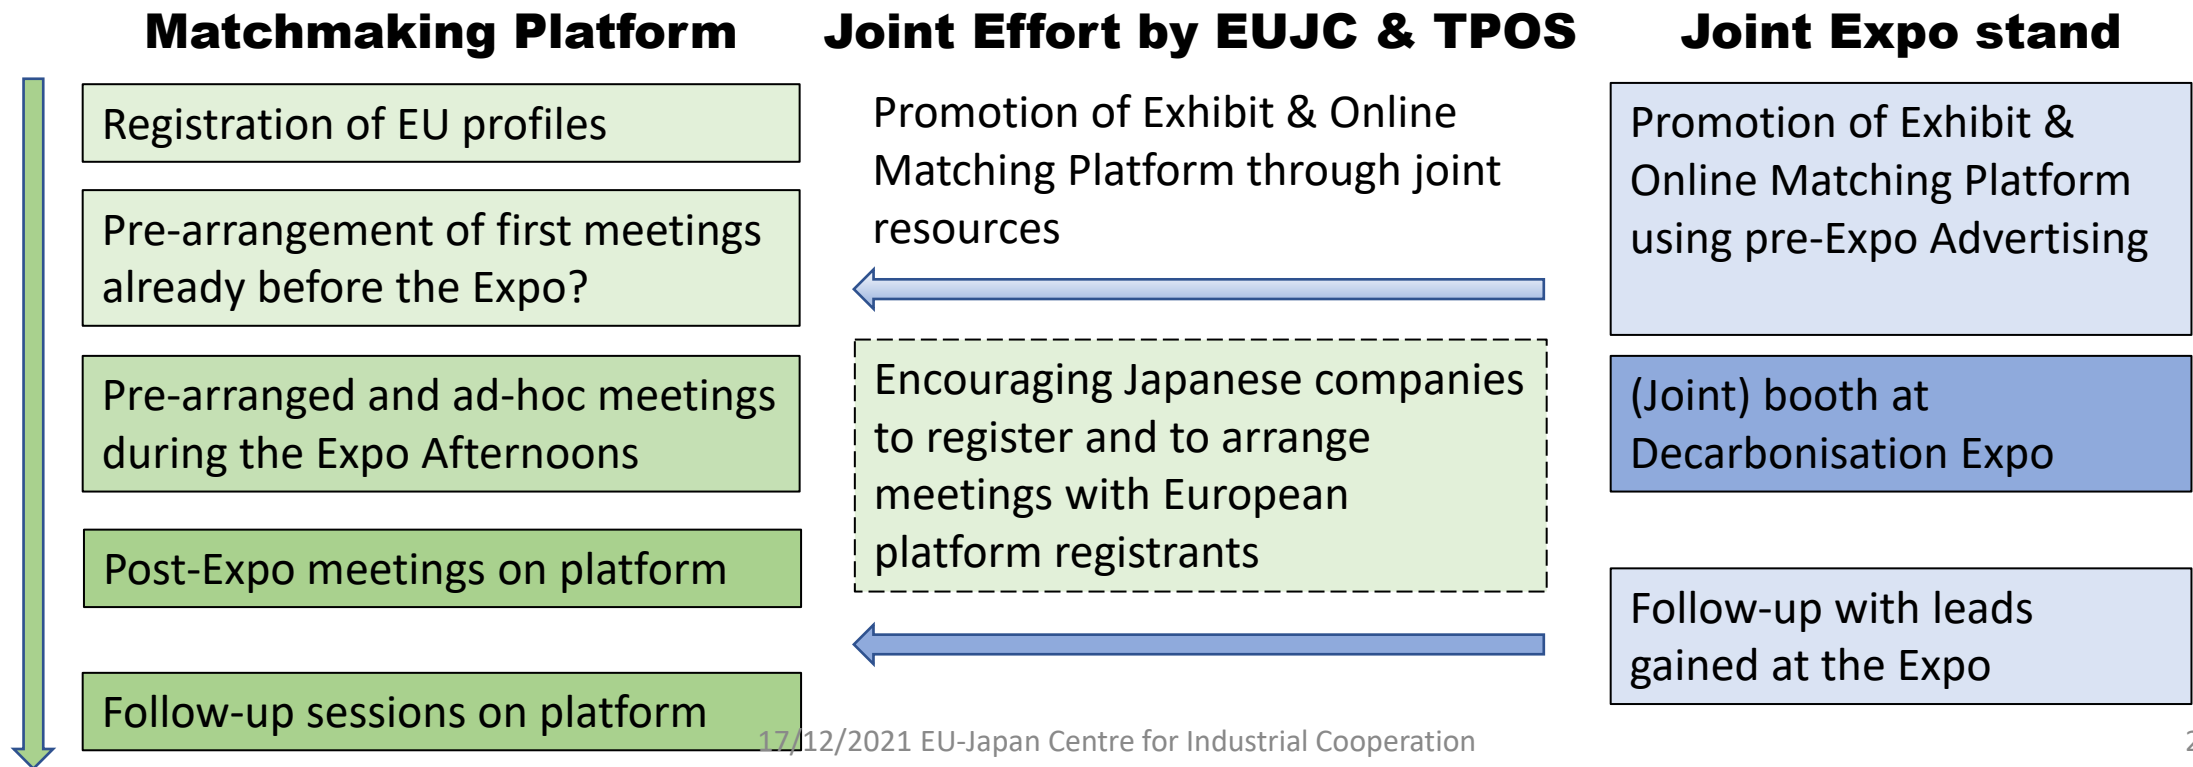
Matchmaking Platform

Registration of EU profiles

Pre-arrangement of first meetings already before the Expo?

Pre-arranged and ad-hoc meetings during the Expo Afternoons

Post-Expo meetings on platform

Follow-up sessions on platform

Joint Effort by EUJC & TPOS

Promotion of Exhibit & Online Matching Platform through joint resources

Encouraging Japanese companies to register and to arrange meetings with European platform registrants

Joint Expo stand

Promotion of Exhibit & Online Matching Platform using pre-Expo Advertising

(Joint) booth at Decarbonisation Expo

Follow-up with leads gained at the Expo

17/12/2021 EU-Japan Centre for Industrial Cooperation

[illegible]